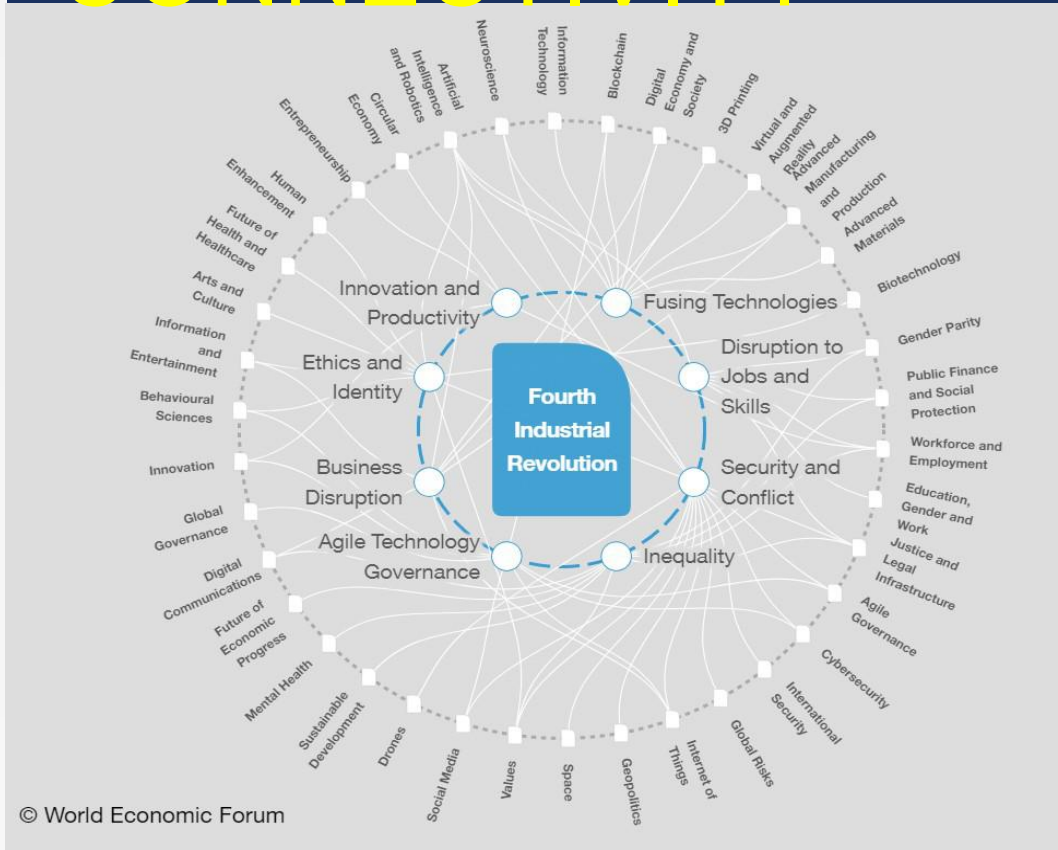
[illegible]

Neuroscience
Information Technology
Blockchain
Digital Economy and Society
3D Printing
Virtual and Augmented Reality
Advanced Manufacturing and Production
Advanced Materials
Biotechnology
Gender Parity
Public Finance and Social Protection
Workforce and Employment
Education, Gender and Work
Justice and Legal Infrastructure
Agile Governance
Cybersecurity
International Security
Global Risks
Internet of Things
Geopolitics
Space
Values
Social Media
Drones
Sustainable Development
Mental Health
Future of Economic Progress
Digital Communications
Global Governance
Innovation
Behavioural Sciences
Information and Entertainment
Arts and Culture
Future of Health and Healthcare
Human Enhancement
Entrepreneurship
Circular Economy
Artificial Intelligence and Robotics

Innovation and Productivity
Fusing Technologies
Ethics and Identity
Disruption to Jobs and Skills
Business Disruption
Security and Conflict
Agile Technology Governance
Inequality

Fourth Industrial Revolution

© World Economic Forum